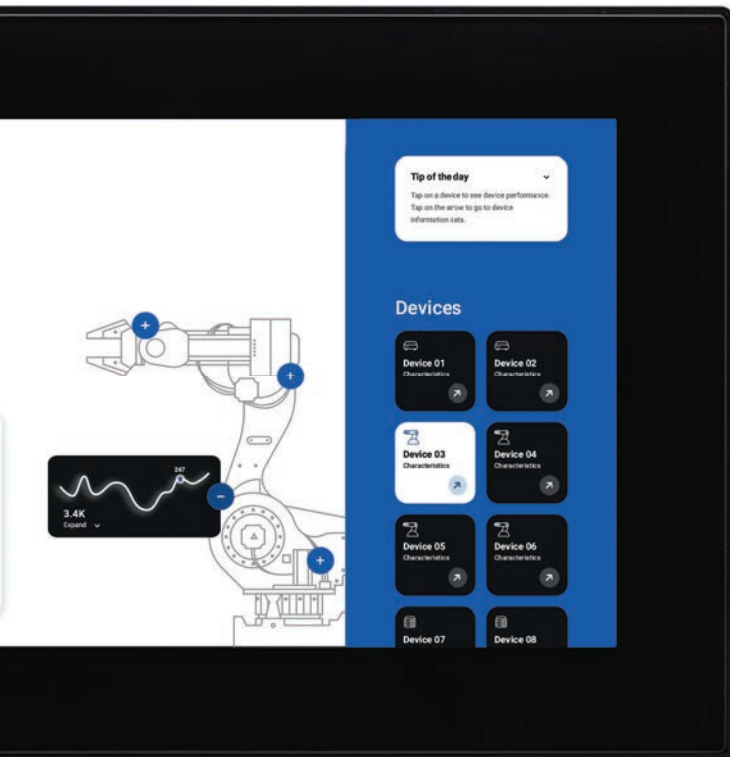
Tip of the day

Tap on a device to see device performance. Tap on the arrow to go to device information data.

Devices

Device 01
Characteristics

Device 02
Characteristics

Device 03
Characteristics

Device 04
Characteristics

Device 05
Characteristics

Device 06
Characteristics

Device 07

Device 08

247
3.4K
Expand